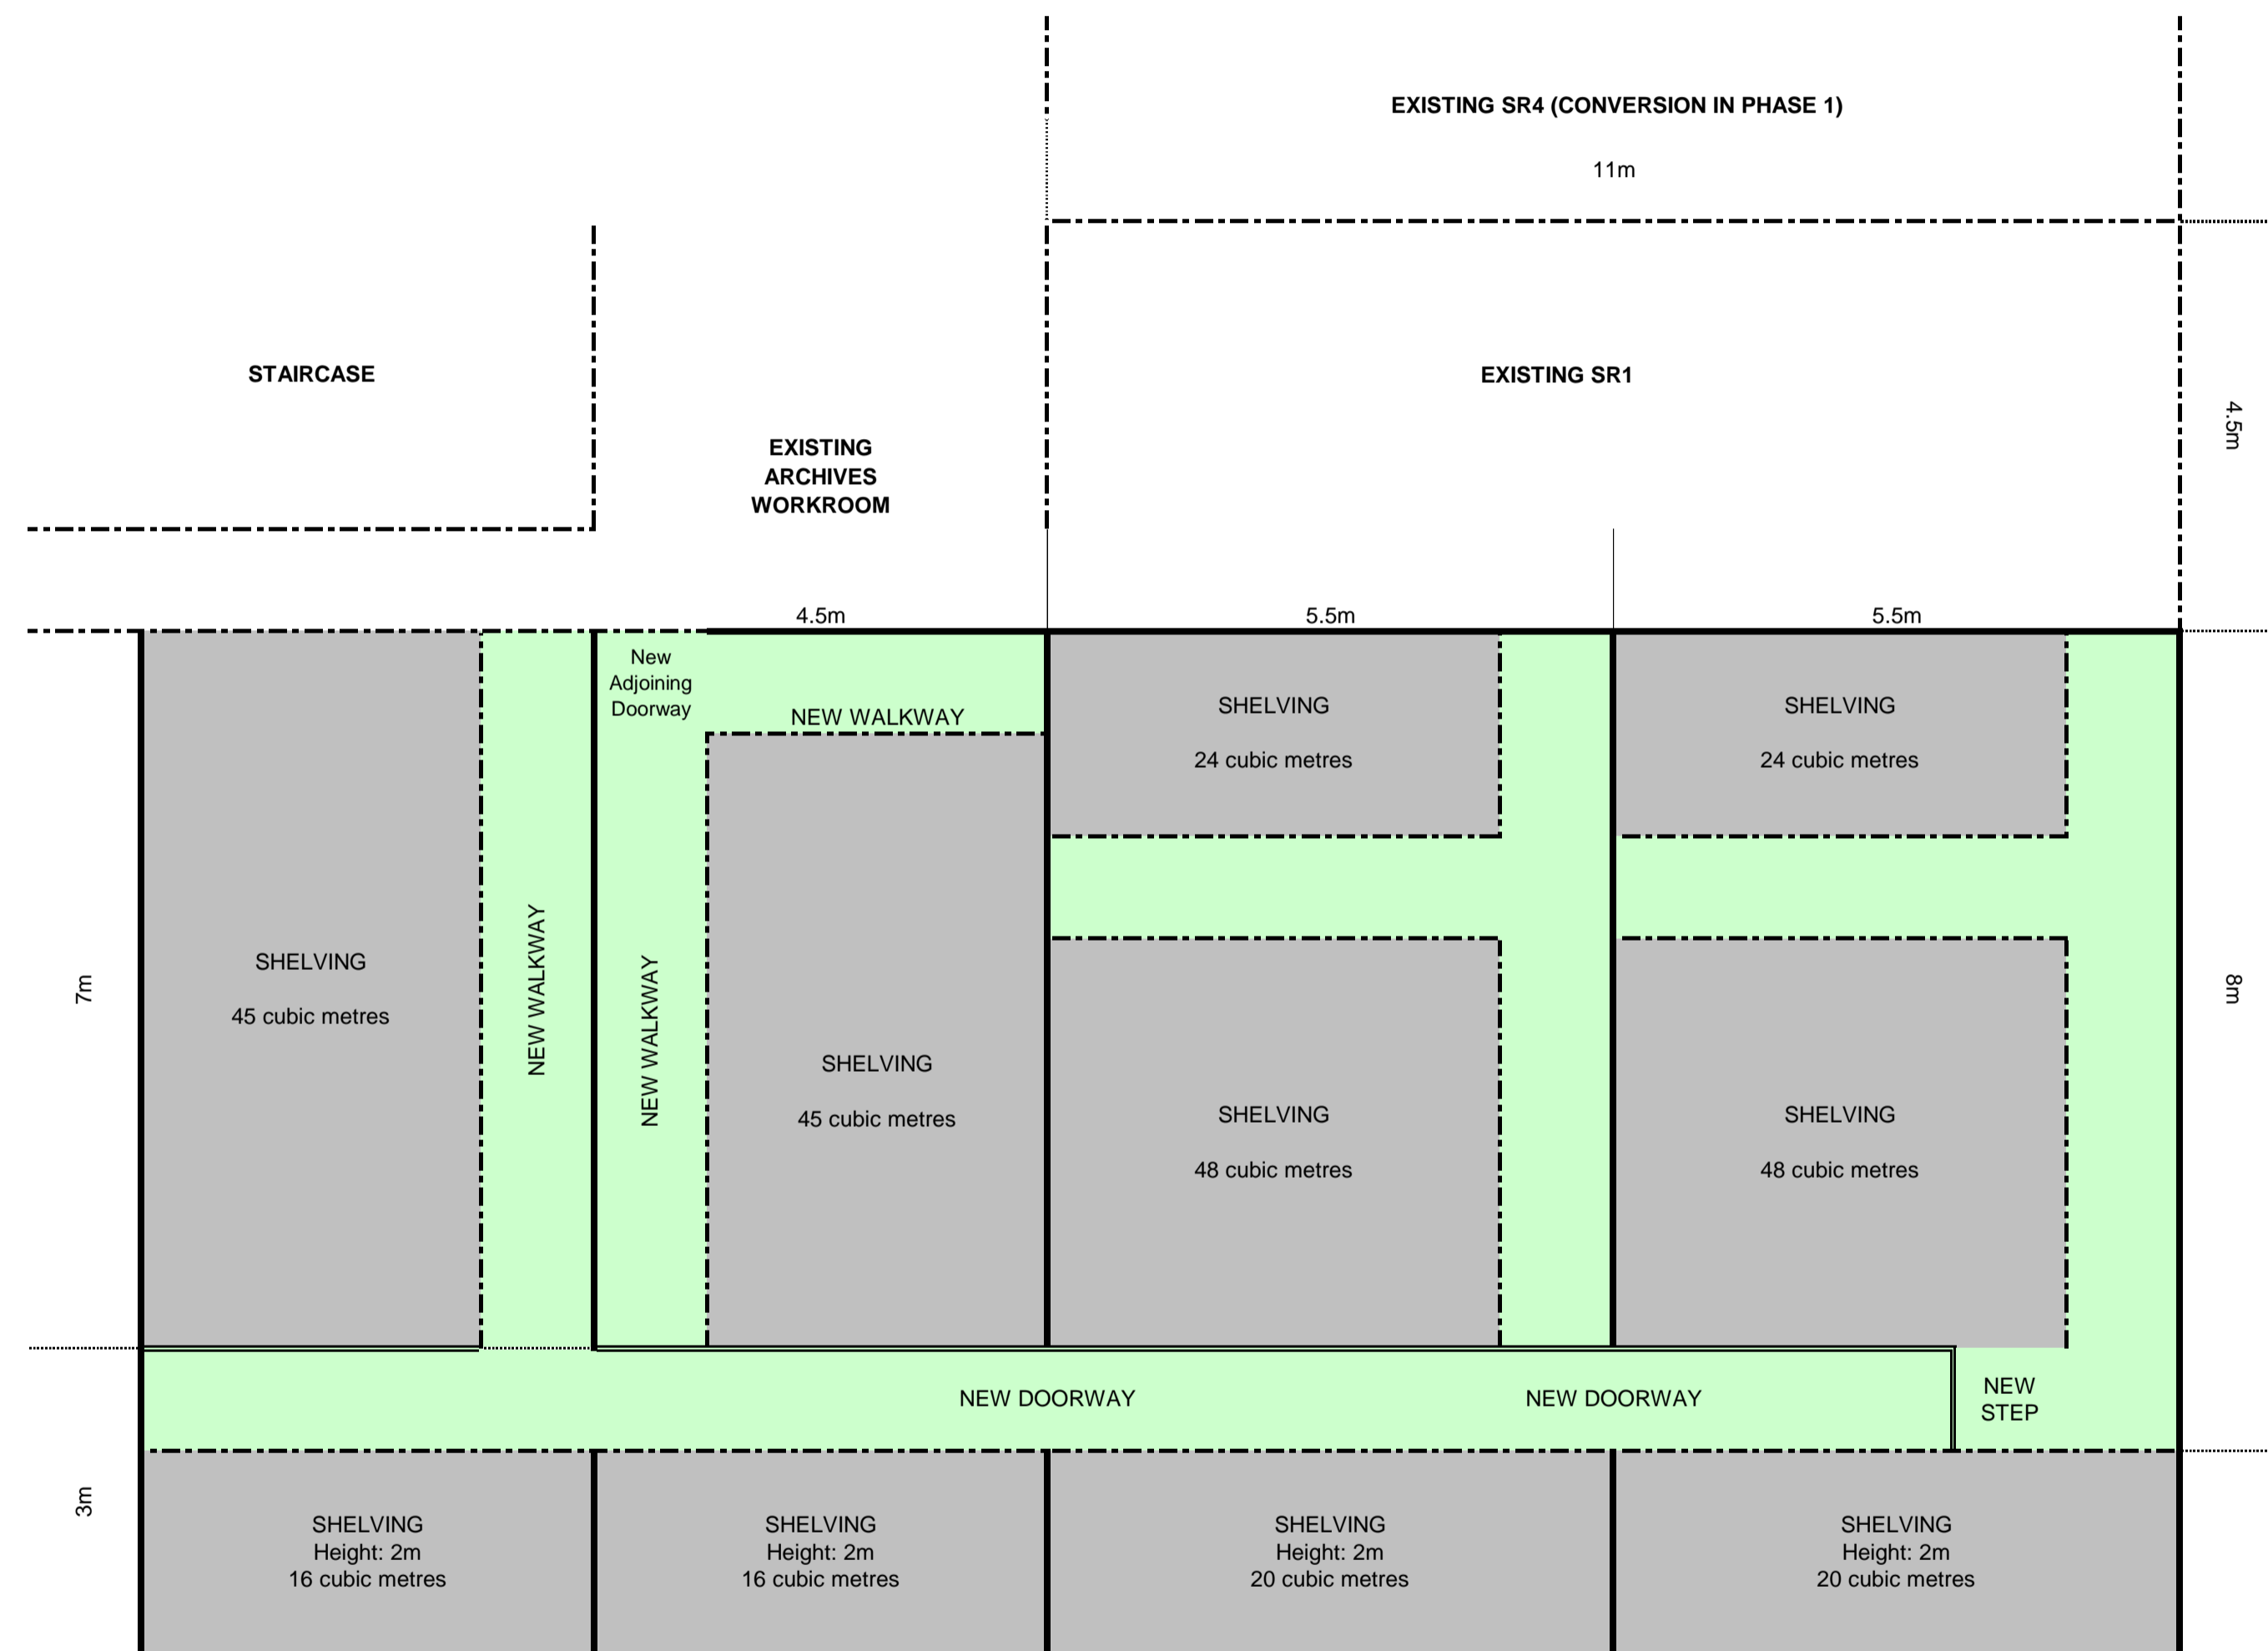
EXISTING SR4 (CONVERSION IN PHASE 1)

11m

STAIRCASE

EXISTING SR1

4.5m

EXISTING ARCHIVES WORKROOM

4.5m

5.5m

5.5m

New Adjoining Doorway

NEW WALKWAY

SHELVING

24 cubic metres

SHELVING

24 cubic metres

7m

SHELVING

45 cubic metres

NEW WALKWAY

NEW WALKWAY

SHELVING

45 cubic metres

SHELVING

48 cubic metres

SHELVING

48 cubic metres

8m

NEW DOORWAY

NEW DOORWAY

NEW STEP

3m

SHELVING
Height: 2m
16 cubic metres

SHELVING
Height: 2m
16 cubic metres

SHELVING
Height: 2m
20 cubic metres

SHELVING
Height: 2m
20 cubic metres